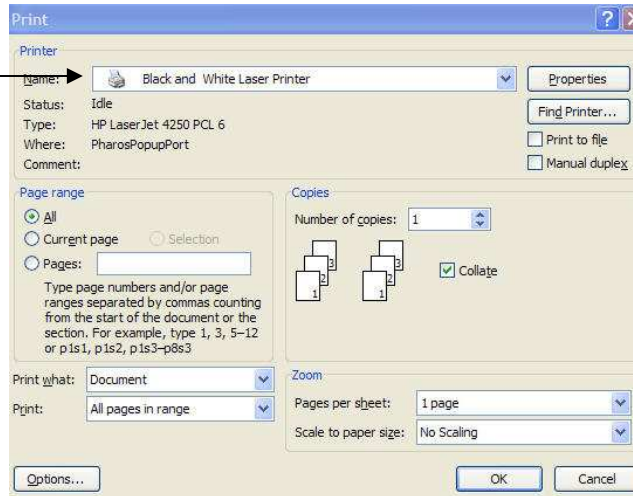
Print

Printer

Name: Black and White Laser Printer

Properties

Status: Idle

Find Printer...

Type: HP LaserJet 4250 PCL 6

Print to file

Where: PharosPopupPort

Manual duplex

Comment:

Page range

All

Current page

Selection

Pages:

Type page numbers and/or page ranges separated by commas counting from the start of the document or the section. For example, type 1, 3, 5–12 or p1s1, p1s2, p1s3–p8s3

Copies

Number of copies: 1

3 2 1 3 2 1

Collate

Print what: Document

Print: All pages in range

Zoom

Pages per sheet: 1 page

Scale to paper size: No Scaling

Options...

OK

Cancel